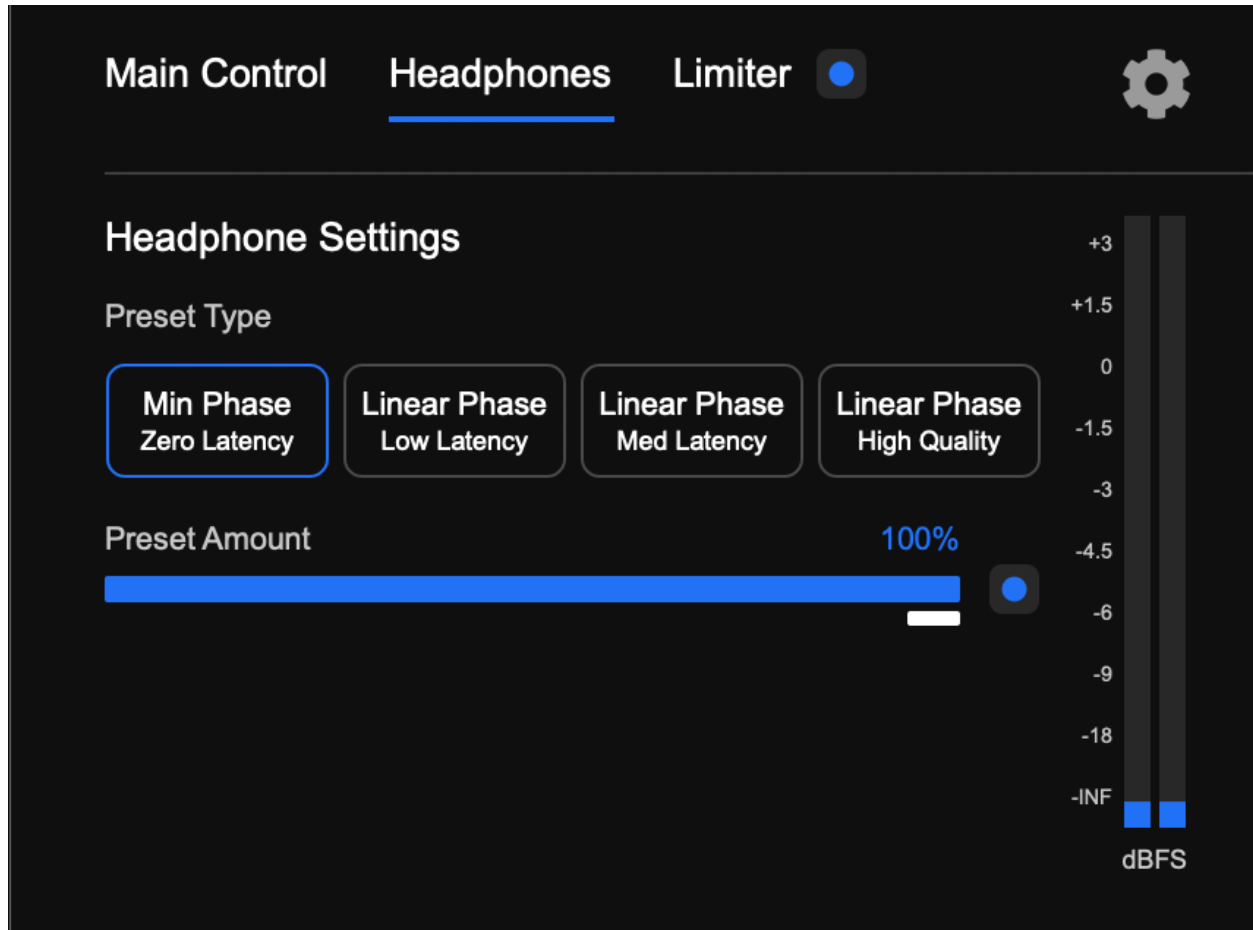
Main Control Headphones Limiter

Headphone Settings

Preset Type

Min Phase
Zero Latency

Linear Phase
Low Latency

Linear Phase
Med Latency

Linear Phase
High Quality

Preset Amount 100%

+3
+1.5
0
-1.5
-3
-4.5
-6
-9
-18
-INF
dBFS